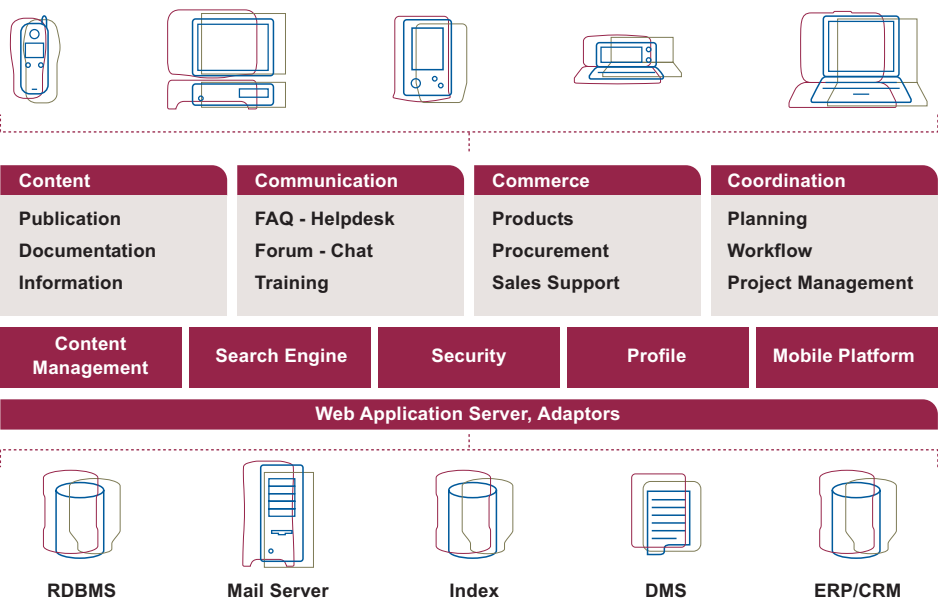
Content
Publication
Documentation
Information

Communication
FAQ - Helpdesk
Forum - Chat
Training

Commerce
Products
Procurement
Sales Support

Coordination
Planning
Workflow
Project Management

Content Management

Search Engine

Security

Profile

Mobile Platform

Web Application Server, Adaptors

RDBMS

Mail Server

Index

DMS

ERP/CRM